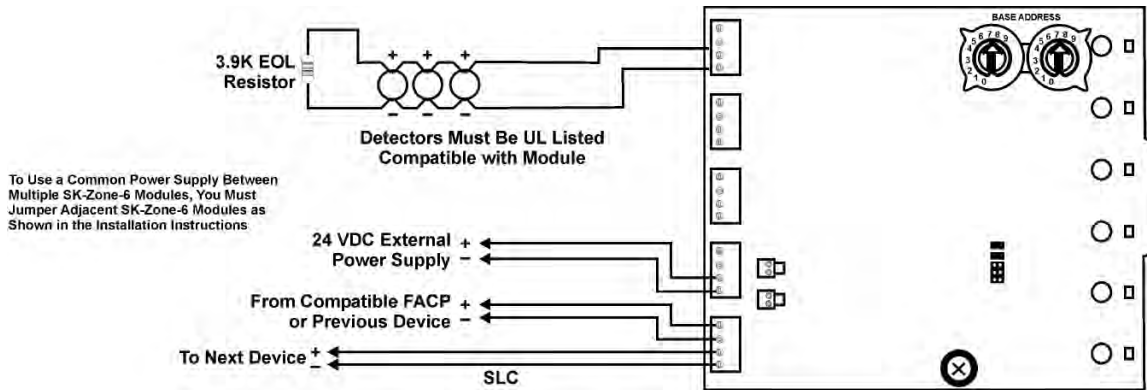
BASE ADDRESS

3.9K EOL Resistor

+ + +

– – –

Detectors Must Be UL Listed Compatible with Module

To Use a Common Power Supply Between Multiple SK-Zone-6 Modules, You Must Jumper Adjacent SK-Zone-6 Modules as Shown in the Installation Instructions

24 VDC External Power Supply +
–

From Compatible FACP or Previous Device +
–

To Next Device +
–

SLC